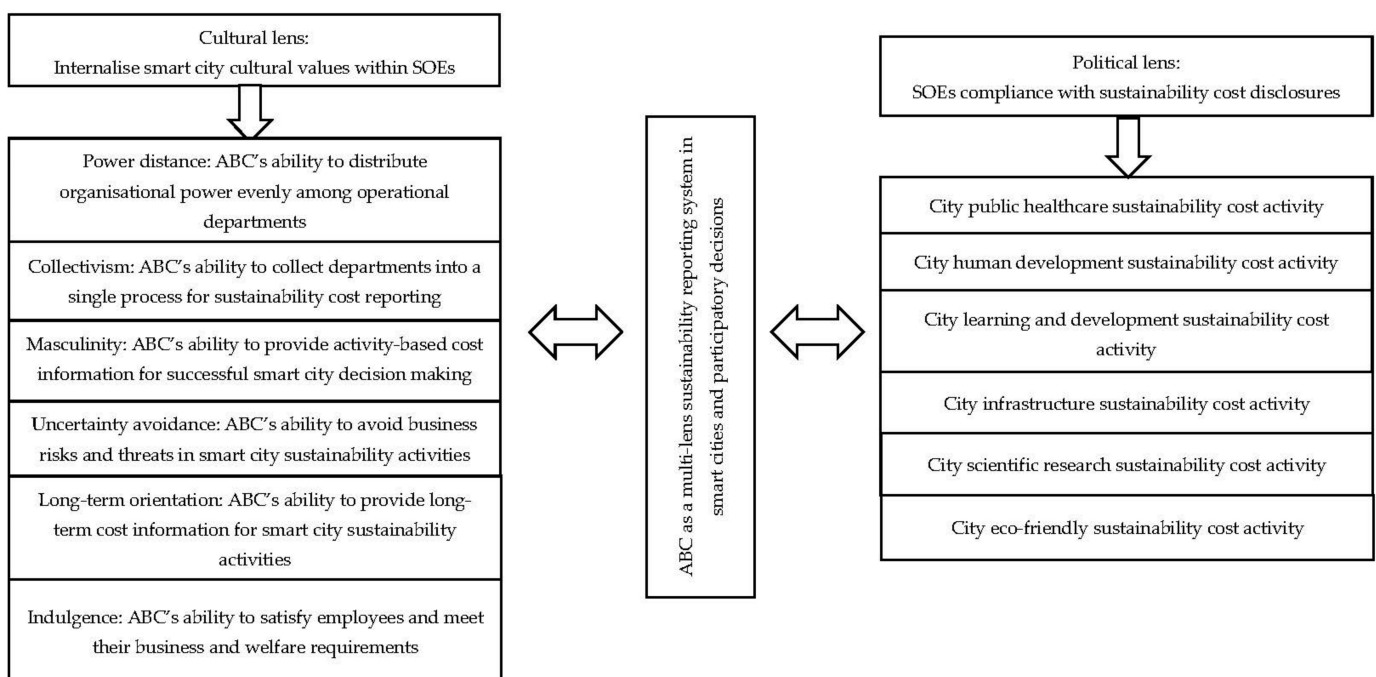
Cultural lens:
Internalise smart city cultural values within SOEs

Power distance: ABC's ability to distribute organisational power evenly among operational departments

Collectivism: ABC's ability to collect departments into a single process for sustainability cost reporting

Masculinity: ABC's ability to provide activity-based cost information for successful smart city decision making

Uncertainty avoidance: ABC's ability to avoid business risks and threats in smart city sustainability activities

Long-term orientation: ABC's ability to provide long-term cost information for smart city sustainability activities

Indulgence: ABC's ability to satisfy employees and meet their business and welfare requirements

ABC as a multi-lens sustainability reporting system in smart cities and participatory decisions

Political lens:
SOEs compliance with sustainability cost disclosures

City public healthcare sustainability cost activity

City human development sustainability cost activity

City learning and development sustainability cost activity

City infrastructure sustainability cost activity

City scientific research sustainability cost activity

City eco-friendly sustainability cost activity